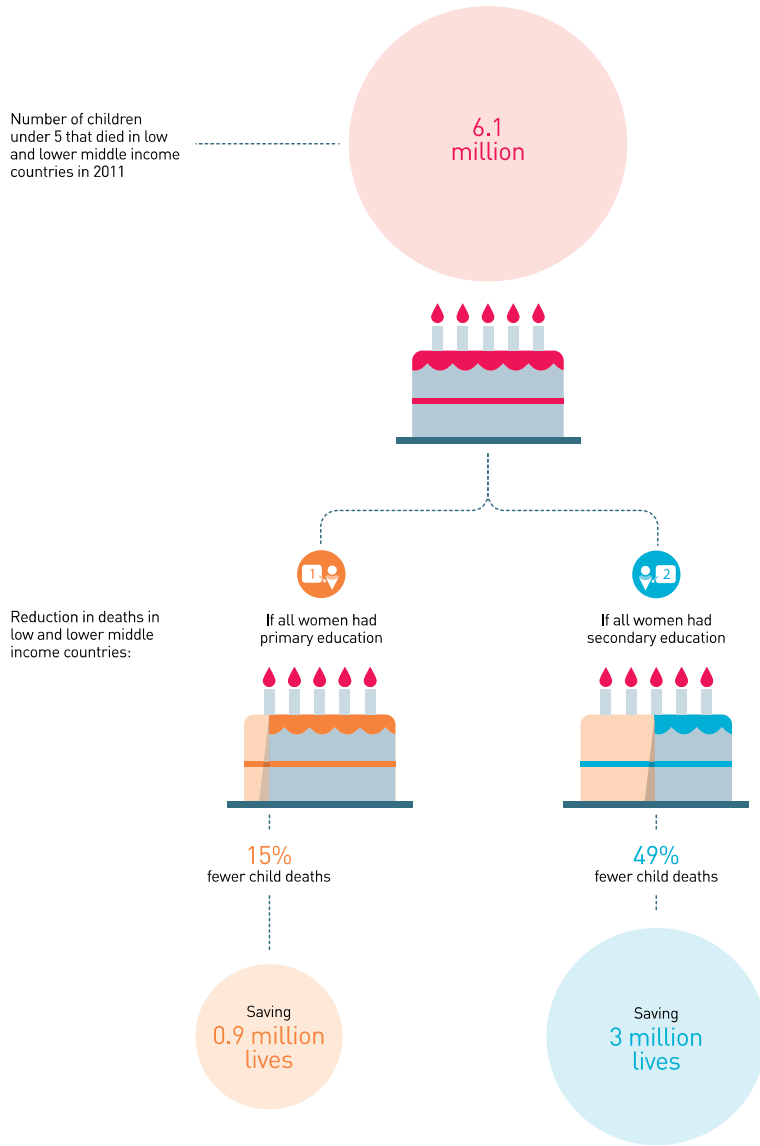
Number of children under 5 that died in low and lower middle income countries in 2011

6.1 million

Reduction in deaths in low and lower middle income countries:

1

If all women had primary education

15%
fewer child deaths

Saving
0.9 million lives

2

If all women had secondary education

49%
fewer child deaths

Saving
3 million lives